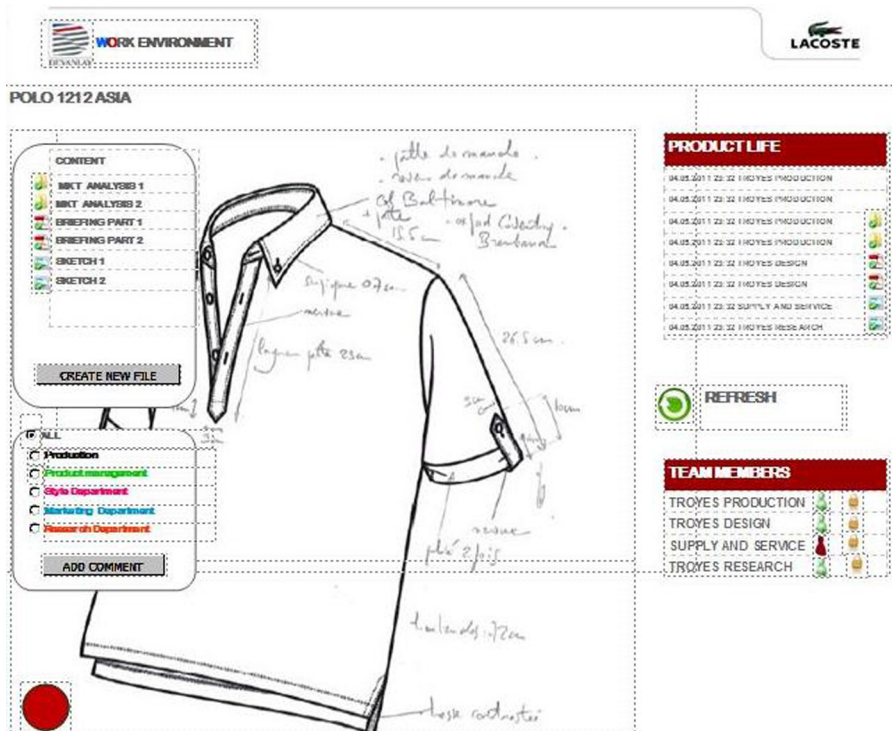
DEVANLAY WORK ENVIRONMENT

LACOSTE

POLO 1212 ASIA

CONTENT
MKT ANALYSIS 1
MKT ANALYSIS 2
BRIEFING PART 1
BRIEFING PART 2
SKETCH 1
SKETCH 2

CREATE NEW FILE

ALL
Production
Product Management
Style Department
Marketing Department
Research Department

ADD COMMENT

- patte de manche
- revers de manche
Col Baltimore
+ patte 15.5 cm
oxford Cadetry Brandard
surpiqure 0.7 cm
ventre
longueur patte 23 cm
26.5 cm
10 cm
revers
pli 2 plis
fente 2 cm
longueur 72 cm
bande contrastée

PRODUCT LIFE
04.05.2011 23:32 TROYES PRODUCTION
04.05.2011 23:32 TROYES PRODUCTION
04.05.2011 23:32 TROYES PRODUCTION
04.05.2011 23:32 TROYES PRODUCTION
04.05.2011 23:32 TROYES DESIGN
04.05.2011 23:32 TROYES DESIGN
04.05.2011 23:32 SUPPLY AND SERVICE
04.05.2011 23:32 TROYES RESEARCH

REFRESH

TEAM MEMBERS
TROYES PRODUCTION
TROYES DESIGN
SUPPLY AND SERVICE
TROYES RESEARCH